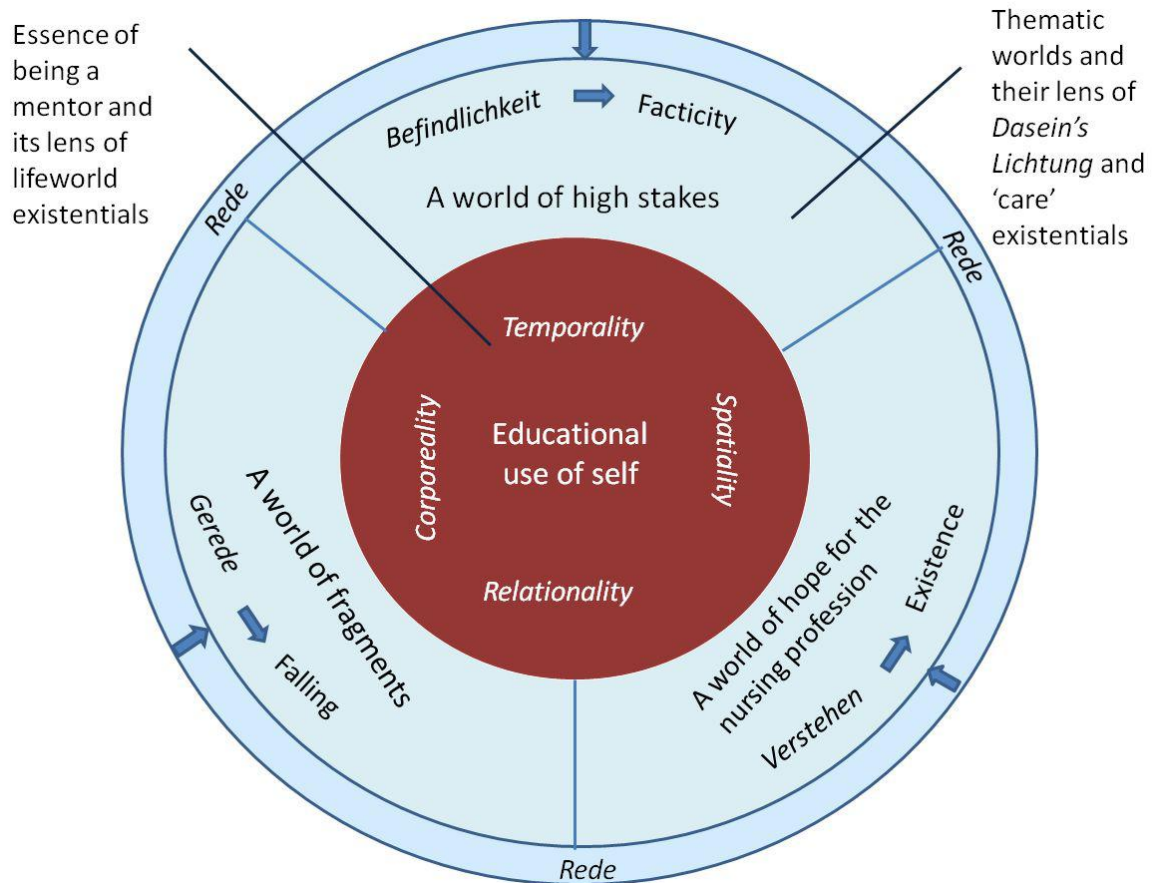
Essence of being a mentor and its lens of lifeworld existentials

Thematic worlds and their lens of *Dasein's Lichtung* and 'care' existentials

*Befindlichkeit* Facticity

*Rede*

A world of high stakes

*Rede*

*Temporality*

*Corporeality*

Educational use of self

*Spatiality*

*Relationality*

A world of fragments

*Gerede*

Falling

A world of hope for the nursing profession

Existence

*Verstehen*

*Rede*